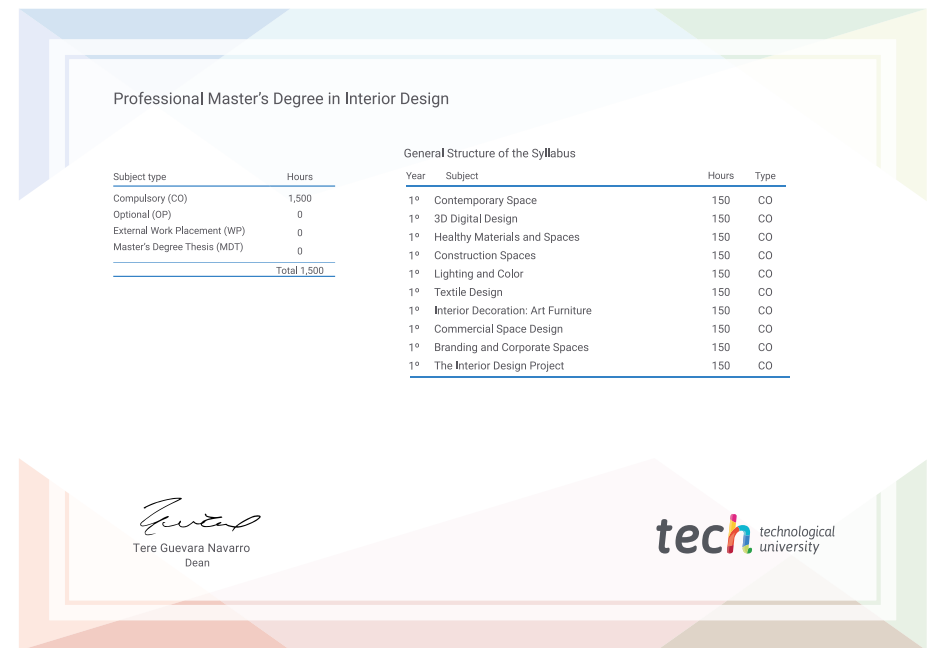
Professional Master's Degree in Interior Design

| Subject type | Hours |
|---|---|
| Compulsory (CO) | 1,500 |
| Optional (OP) | 0 |
| External Work Placement (WP) | 0 |
| Master's Degree Thesis (MDT) | 0 |
| | Total 1,500 |

General Structure of the Syllabus

| Year | Subject | Hours | Type |
|---|---|---|---|
| 1º | Contemporary Space | 150 | CO |
| 1º | 3D Digital Design | 150 | CO |
| 1º | Healthy Materials and Spaces | 150 | CO |
| 1º | Construction Spaces | 150 | CO |
| 1º | Lighting and Color | 150 | CO |
| 1º | Textile Design | 150 | CO |
| 1º | Interior Decoration: Art Furniture | 150 | CO |
| 1º | Commercial Space Design | 150 | CO |
| 1º | Branding and Corporate Spaces | 150 | CO |
| 1º | The Interior Design Project | 150 | CO |

Tere Guevara Navarro
Dean

tech technological university